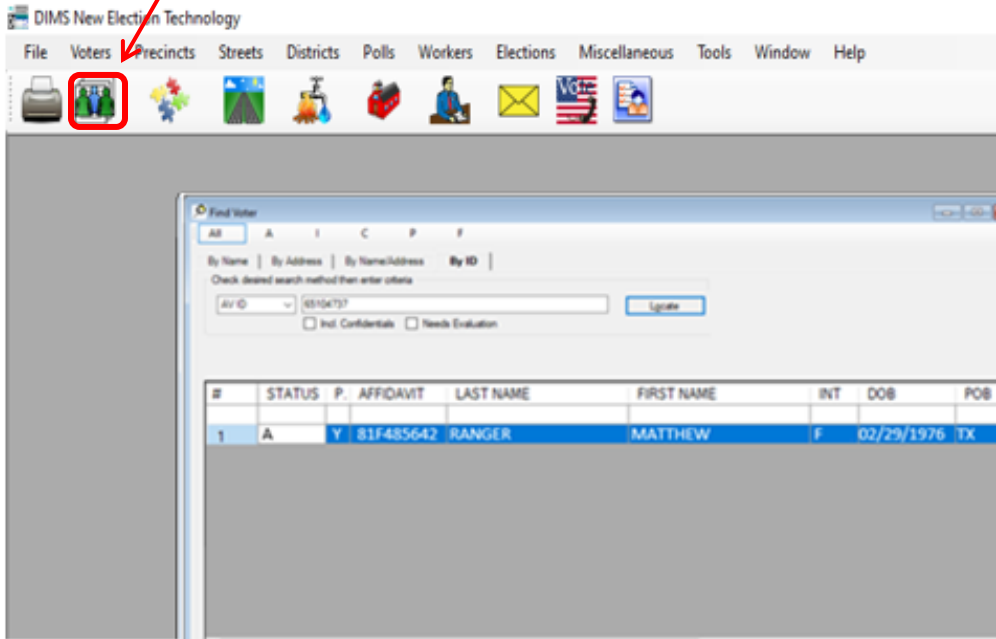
DIMS New Election Technology

File Voters Precincts Streets Districts Polls Workers Elections Miscellaneous Tools Window Help

Vote

Find Voter

All A I C P F

By Name | By Address | By Name/Address | By ID

Check desired search method then enter criteria

AV ID 65104737

Locate

Incl. Confidentials Needs Evaluation

| # | STATUS | P. | AFFIDAVIT | LAST NAME | FIRST NAME | INT | DOB | POB |
|---|---|---|---|---|---|---|---|---|
| | | | | | | | | |
| 1 | A | Y | 81F485642 | RANGER | MATTHEW | F | 02/29/1976 | TX |